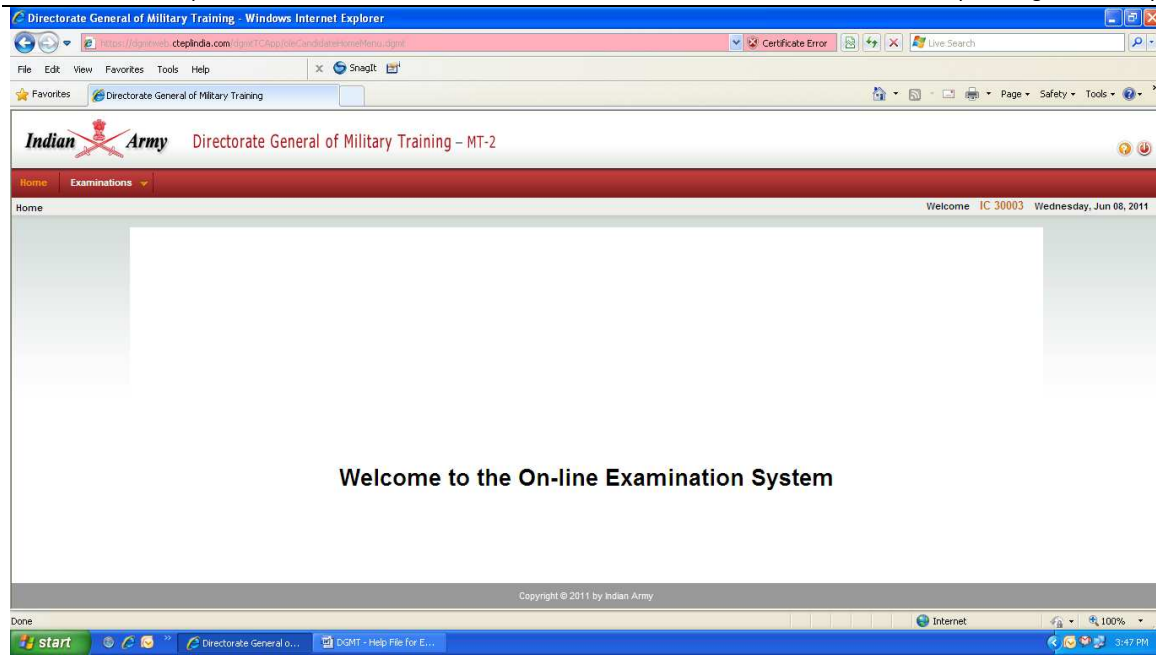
Directorate General of Military Training - Windows Internet Explorer

https://dgmtweb.cteplindia.com/dgmtTCApp/dleCandidateHomeMenu.dgmt

Certificate Error

Live Search

File Edit View Favorites Tools Help

SnagIt

Favorites

Directorate General of Military Training

Page Safety Tools

Indian Army Directorate General of Military Training – MT-2

Home Examinations

Home

Welcome IC 30003 Wednesday, Jun 08, 2011

Welcome to the On-line Examination System

Copyright © 2011 by Indian Army

Done

Internet

100%

start

Directorate General o...

DGMT - Help File for E...

3:47 PM